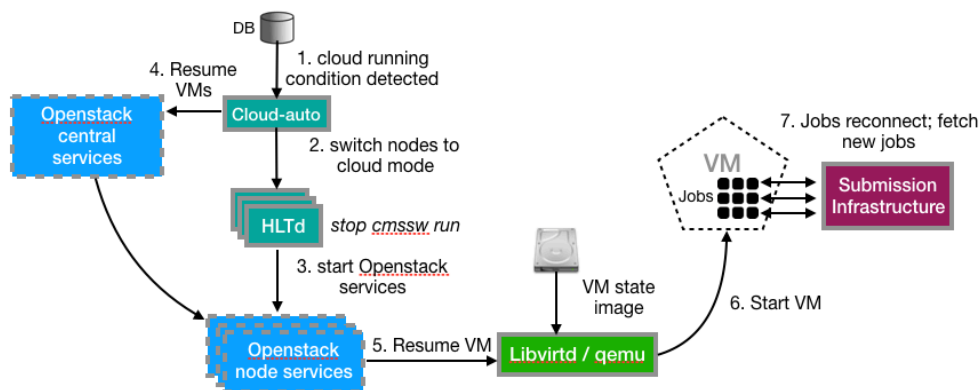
DB

1. cloud running condition detected

4. Resume VMs

Openstack central services

Cloud-auto

2. switch nodes to cloud mode

HLTd

stop cmssw run

3. start Openstack services

Openstack node services

5. Resume VM

VM state image

Libvirtd / qemu

6. Start VM

VM

Jobs

7. Jobs reconnect; fetch new jobs

Submission Infrastructure